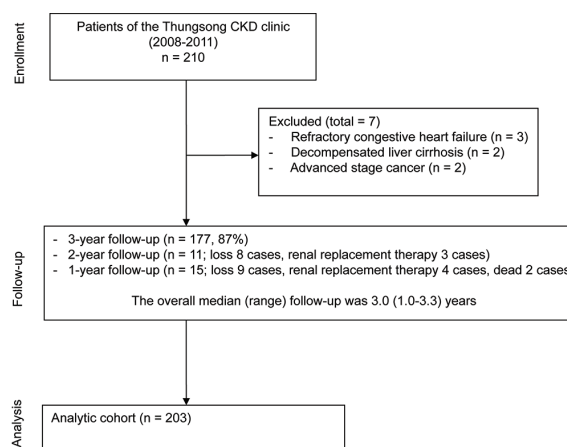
Enrollment

Patients of the Thungsong CKD clinic (2008-2011) n = 210

Excluded (total = 7)
- Refractory congestive heart failure (n = 3)
- Decompensated liver cirrhosis (n = 2)
- Advanced stage cancer (n = 2)

Follow-up

- 3-year follow-up (n = 177, 87%)
- 2-year follow-up (n = 11; loss 8 cases, renal replacement therapy 3 cases)
- 1-year follow-up (n = 15; loss 9 cases, renal replacement therapy 4 cases, dead 2 cases

The overall median (range) follow-up was 3.0 (1.0-3.3) years

Analysis

Analytic cohort (n = 203)